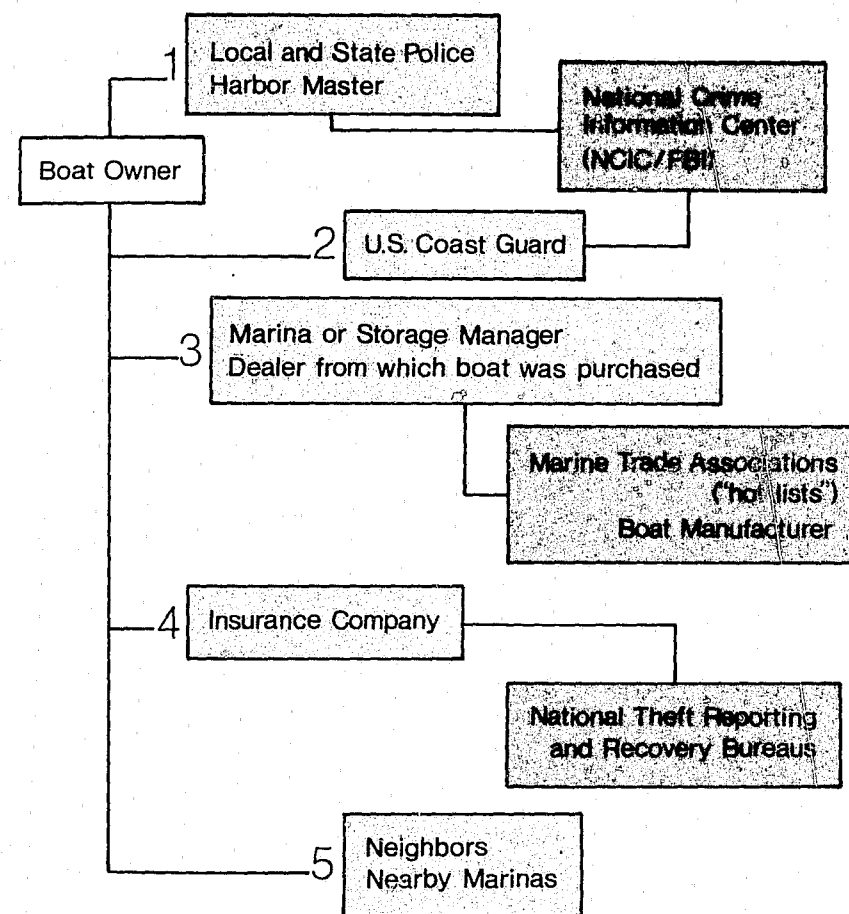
1
Local and State Police
Harbor Master

National Crime
Information Center
(NCIC/FBI)

Boat Owner

2
U.S. Coast Guard

3
Marina or Storage Manager
Dealer from which boat was purchased

Marine Trade Associations
("hot lists")
Boat Manufacturer

4
Insurance Company

National Theft Reporting
and Recovery Bureaus

5
Neighbors
Nearby Marinas